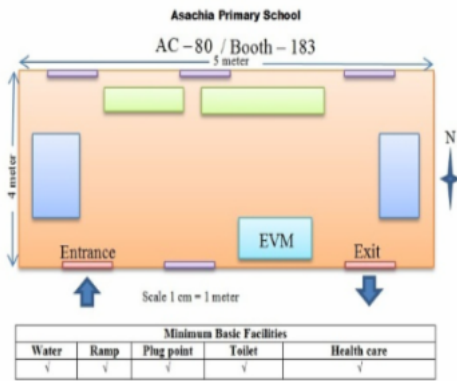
Asachia Primary School

AC – 80 / Booth – 183

5 meter

4 meter

N

EVM

Entrance

Exit

Scale 1 cm = 1 meter

| Minimum Basic Facilities | | | | |
|---|---|---|---|---|
| Water | Ramp | Plug point | Toilet | Health care |
| √ | √ | √ | √ | √ |